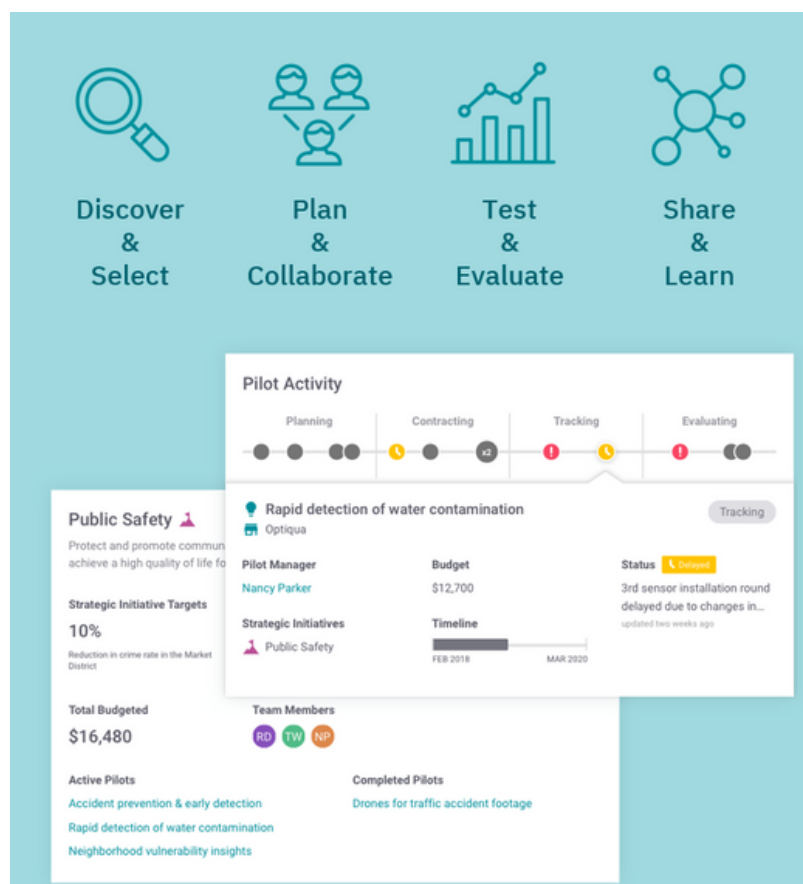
Discover & Select

Plan & Collaborate

Test & Evaluate

Share & Learn

Pilot Activity

Planning

Contracting

Tracking

Evaluating

x2

Rapid detection of water contamination

Optiqua

Tracking

Pilot Manager

Nancy Parker

Budget

$12,700

Status

Delayed

3rd sensor installation round delayed due to changes in...

updated two weeks ago

Strategic Initiatives

Public Safety

Timeline

FEB 2018

MAR 2020

Public Safety

Protect and promote commun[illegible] achieve a high quality of life fo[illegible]

Strategic Initiative Targets

10%

Reduction in crime rate in the Market District

Total Budgeted

$16,480

Team Members

RD TW NP

Active Pilots

Accident prevention & early detection

Rapid detection of water contamination

Neighborhood vulnerability insights

Completed Pilots

Drones for traffic accident footage